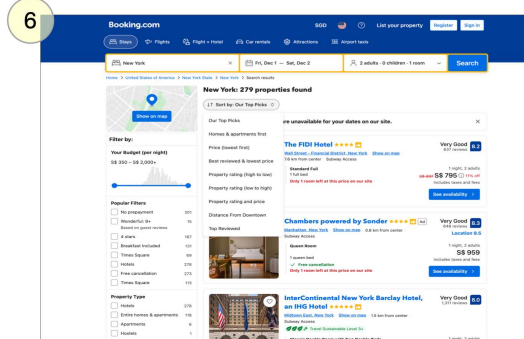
6

Booking.com SGD List your property Register Sign in

Stays Flights Flight + Hotel Car rentals Attractions Airport taxis

New York × Fri, Dec 1 — Sat, Dec 2 2 adults · 0 children · 1 room Search

Home > United States of America > New York State > New York > Search results

Show on map

Filter by:

Your Budget (per night)
S$ 350 – S$ 2,000+

Popular Filters
No prepayment 351
Wonderful: 9+ 15
Based on guest reviews
4 stars 187
Breakfast Included 131
Times Square 99
Hotels 278
Free cancellation 273
Times Square 113

Property Type
Hotels 278
Entire homes & apartments 115
Apartments 6
Hostels 1

New York: 279 properties found

Sort by: Our Top Picks

Our Top Picks
Homes & apartments first
Price (lowest first)
Best reviewed & lowest price
Property rating (high to low)
Property rating (low to high)
Property rating and price
Distance From Downtown
Top Reviewed

re unavailable for your dates on our site. ×

The FIDI Hotel
Wall Street - Financial District, New York Show on map
0.6 km from center Subway Access
Standard Full
1 full bed
Only 1 room left at this price on our site
Very Good 8.2
837 reviews
1 night, 2 adults
S$ 887 S$ 795 11% off
Includes taxes and fees
See availability

Chambers powered by Sonder Ad
Manhattan, New York Show on map 0.6 km from center
Queen Room
1 queen bed
Free cancellation
Only 1 room left at this price on our site
Very Good 8.3
848 reviews
Location 9.5
1 night, 2 adults
S$ 959
Includes taxes and fees
See availability

InterContinental New York Barclay Hotel, an IHG Hotel
Midtown East, New York Show on map 1.6 km from center
Subway Access
Travel Sustainable Level 3+
Very Good 8.0
1,311 reviews